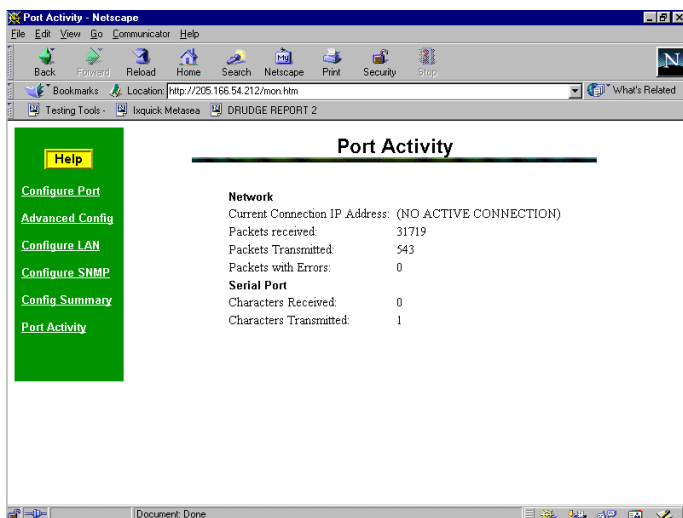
Port Activity - Netscape

File Edit View Go Communicator Help

Back Forward Reload Home Search Netscape Print Security Stop

Bookmarks Location: http://205.166.54.212/mon.htm

What's Related

Testing Tools - Ixquick Metasea DRUDGE REPORT 2

Help

Configure Port

Advanced Config

Configure LAN

Configure SNMP

Config Summary

Port Activity

Port Activity

| Network | |
|---|---|
| Current Connection IP Address: | (NO ACTIVE CONNECTION) |
| Packets received: | 31719 |
| Packets Transmitted: | 543 |
| Packets with Errors: | 0 |
| Serial Port | |
| Characters Received: | 0 |
| Characters Transmitted: | 1 |

Document: Done